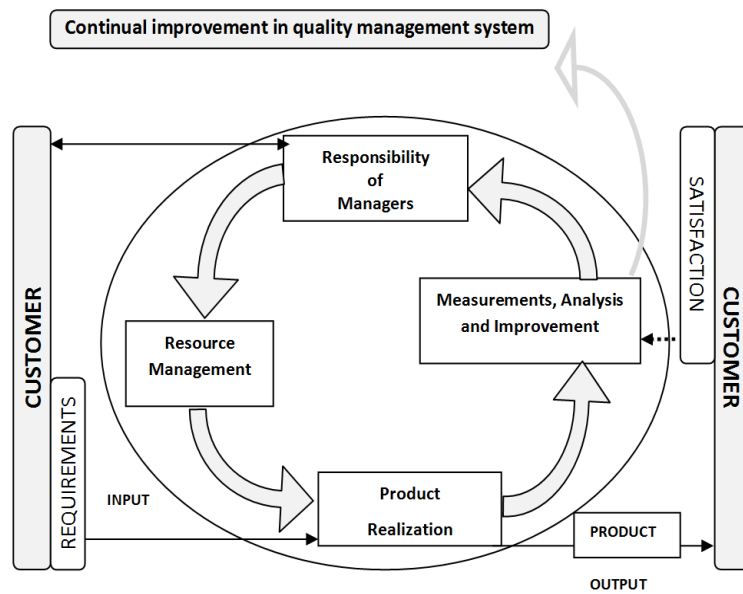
Continual improvement in quality management system

CUSTOMER

REQUIREMENTS

Responsibility of Managers

Resource Management

Measurements, Analysis and Improvement

INPUT

Product Realization

PRODUCT

OUTPUT

SATISFACTION

CUSTOMER